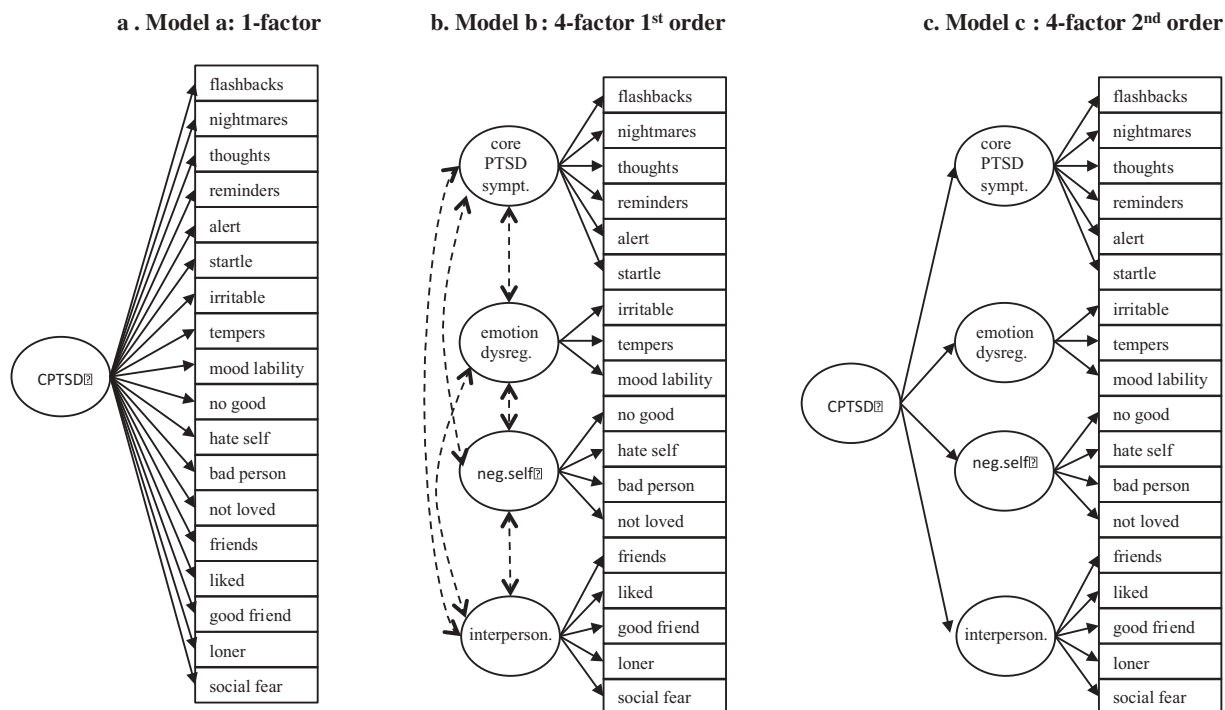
a . Model a: 1-factor

CPTSD

flashbacks
nightmares
thoughts
reminders
alert
startle
irritable
tempers
mood lability
no good
hate self
bad person
not loved
friends
liked
good friend
loner
social fear

b. Model b : 4-factor 1$^{st}$ order

core PTSD sympt.
emotion dysreg.
neg.self
interperson.

flashbacks
nightmares
thoughts
reminders
alert
startle
irritable
tempers
mood lability
no good
hate self
bad person
not loved
friends
liked
good friend
loner
social fear

c. Model c : 4-factor 2$^{nd}$ order

CPTSD

core PTSD sympt.
emotion dysreg.
neg.self
interperson.

flashbacks
nightmares
thoughts
reminders
alert
startle
irritable
tempers
mood lability
no good
hate self
bad person
not loved
friends
liked
good friend
loner
social fear